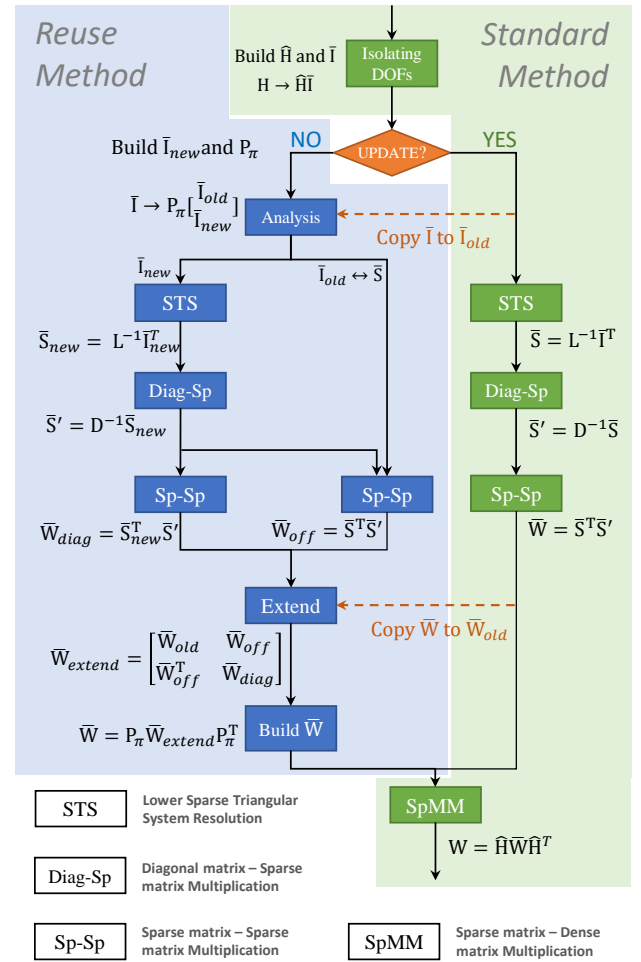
Reuse Method

Standard Method

Build $\widehat{\mathrm{H}}$ and $\bar{\mathrm{I}}$
$\mathrm{H} \rightarrow \widehat{\mathrm{H}}\bar{\mathrm{I}}$

Isolating DOFs

Build $\bar{\mathrm{I}}_{new}$ and $\mathrm{P}_{\pi}$

NO

UPDATE?

YES

$\bar{\mathrm{I}} \rightarrow \mathrm{P}_{\pi}\begin{bmatrix}\bar{\mathrm{I}}_{old} \\ \bar{\mathrm{I}}_{new}\end{bmatrix}$

Analysis

Copy $\bar{\mathrm{I}}$ to $\bar{\mathrm{I}}_{old}$

$\bar{\mathrm{I}}_{new}$

$\bar{\mathrm{I}}_{old} \leftrightarrow \bar{\mathrm{S}}$

STS

STS

$\bar{\mathrm{S}}_{new} = \mathrm{L}^{-1}\bar{\mathrm{I}}_{new}^{T}$

$\bar{\mathrm{S}} = \mathrm{L}^{-1}\bar{\mathrm{I}}^{\mathrm{T}}$

Diag-Sp

Diag-Sp

$\bar{\mathrm{S}}' = \mathrm{D}^{-1}\bar{\mathrm{S}}_{new}$

$\bar{\mathrm{S}}' = \mathrm{D}^{-1}\bar{\mathrm{S}}$

Sp-Sp

Sp-Sp

Sp-Sp

$\bar{\mathrm{W}}_{diag} = \bar{\mathrm{S}}_{new}^{\mathrm{T}}\bar{\mathrm{S}}'$

$\bar{\mathrm{W}}_{off} = \bar{\mathrm{S}}^{\mathrm{T}}\bar{\mathrm{S}}'$

$\bar{\mathrm{W}} = \bar{\mathrm{S}}^{\mathrm{T}}\bar{\mathrm{S}}'$

Extend

Copy $\bar{\mathrm{W}}$ to $\bar{\mathrm{W}}_{old}$

$\bar{\mathrm{W}}_{extend} = \begin{bmatrix}\bar{\mathrm{W}}_{old} & \bar{\mathrm{W}}_{off} \\ \bar{\mathrm{W}}_{off}^{\mathrm{T}} & \bar{\mathrm{W}}_{diag}\end{bmatrix}$

$\bar{\mathrm{W}} = \mathrm{P}_{\pi}\bar{\mathrm{W}}_{extend}\mathrm{P}_{\pi}^{\mathrm{T}}$

Build $\bar{\mathrm{W}}$

SpMM

$\mathrm{W} = \widehat{\mathrm{H}}\bar{\mathrm{W}}\widehat{\mathrm{H}}^{T}$

STS — Lower Sparse Triangular System Resolution

Diag-Sp — Diagonal matrix – Sparse matrix Multiplication

Sp-Sp — Sparse matrix – Sparse matrix Multiplication

SpMM — Sparse matrix – Dense matrix Multiplication